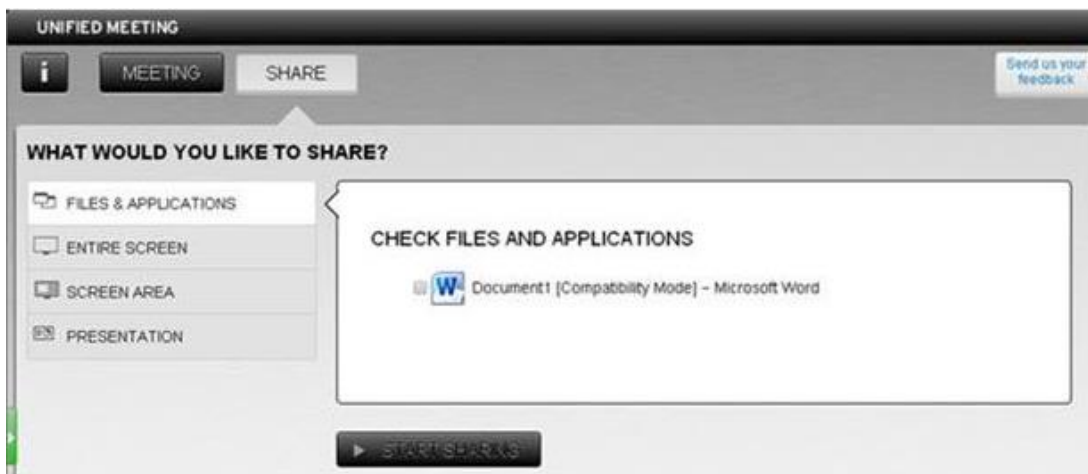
UNIFIED MEETING

i MEETING SHARE

Send us your feedback

WHAT WOULD YOU LIKE TO SHARE?

FILES & APPLICATIONS

ENTIRE SCREEN

SCREEN AREA

PRESENTATION

CHECK FILES AND APPLICATIONS

W Document1 [Compatibility Mode] - Microsoft Word

START SHARING